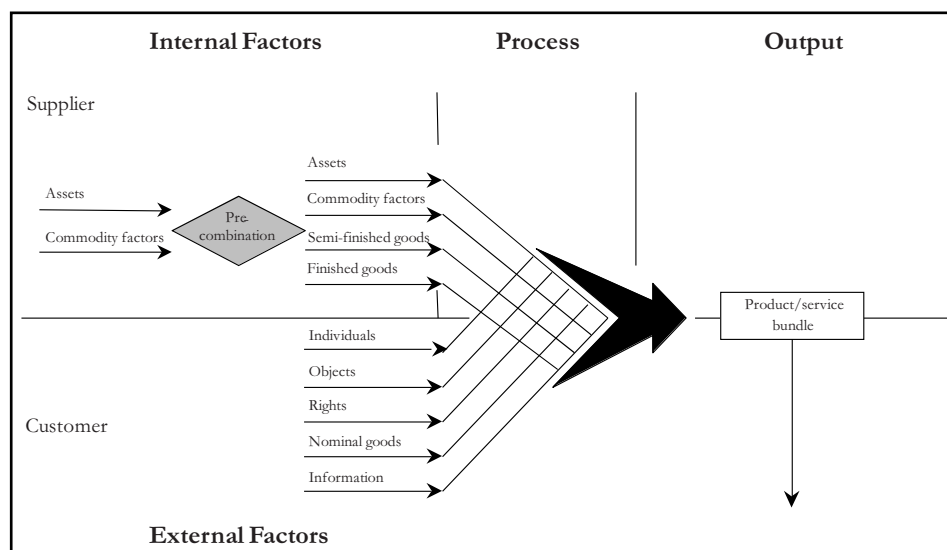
Internal Factors

Process

Output

Supplier

Assets

Commodity factors

Pre-combination

Assets

Commodity factors

Semi-finished goods

Finished goods

Product/service bundle

Individuals

Objects

Rights

Customer

Nominal goods

Information

External Factors